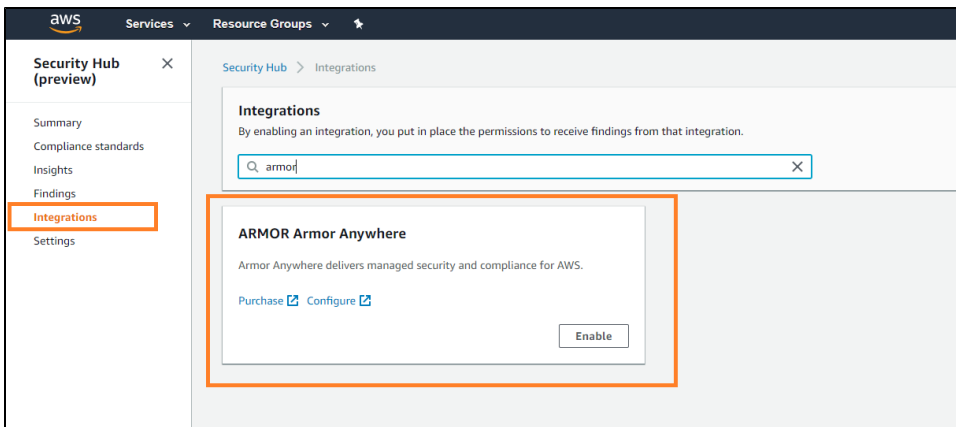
aws Services Resource Groups

Security Hub (preview)

Summary
Compliance standards
Insights
Findings
Integrations
Settings

Security Hub > Integrations

Integrations
By enabling an integration, you put in place the permissions to receive findings from that integration.

armor

ARMOR Armor Anywhere
Armor Anywhere delivers managed security and compliance for AWS.
Purchase Configure
Enable